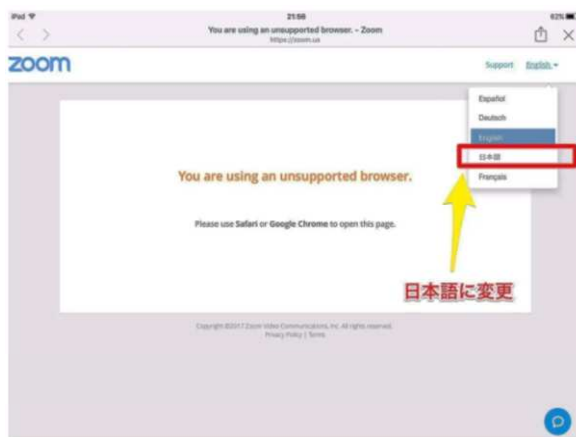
iPad
21:56
62%
You are using an unsupported browser. - Zoom
https://zoom.us

zoom
Support English

Español
Deutsch
English
日本語
Français

You are using an unsupported browser.

Please use Safari or Google Chrome to open this page.

日本語に変更

Copyright ©2017 Zoom Video Communications, Inc. All rights reserved.
Privacy Policy | Terms